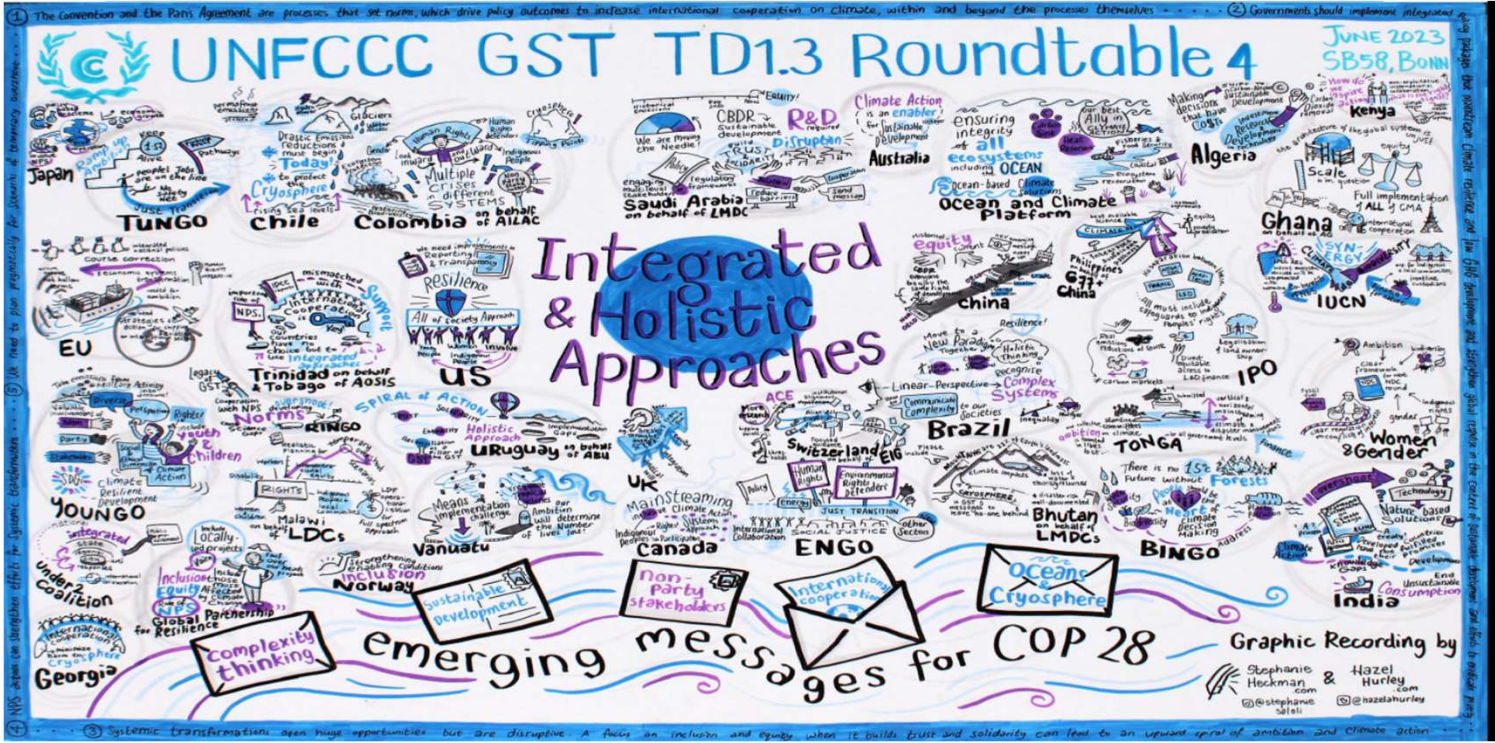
① The Convention and the Paris Agreement are processes that set norms, which drive policy outcomes to increase international cooperation on climate, within and beyond the processes themselves

② Governments should implement integrated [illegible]

UNFCCC GST TD1.3 Roundtable 4

JUNE 2023 SB58, BONN

Integrated & Holistic Approaches

Japan

Ramp up Ambition

Keep 1.5 Alive

people! Jobs are at the core

Just Transition

TUNGO

Drastic emission reductions must begin Today!

to protect the Cryosphere

rising sea levels

Glaciers

Chile

Human Rights

Multiple crises different systems

Indigenous People

Colombia on behalf of AILAC

Cryosphere

tipping points

We are moving the Needle!

CBDR

Sustainable development

R&D required

Disruption

Trust Solidarity

regulatory frameworks

reduce barriers

Saudi Arabia on behalf of LMDC

Climate Action is an enabler for Sustainable Development

Australia

ensuring integrity of all ecosystems including OCEAN

Ocean-based Climate Solutions

Our best Ally in Climate Action

Ocean and Climate Platform

Making decisions that have costs

Sustainable development

Algeria

Kenya

Scale

equity

Full implementation of ALL of CMA

Ghana on behalf of AG

SYNERGY

IUCN

EU

course correction

NDCs

mismatched

Support

International Cooperation

Trinidad & Tobago on behalf of AOSIS

Resilience

All of society Approach

We need improvements in Reporting & Transparency

Indigenous

US

equity

China

Philippines on behalf of G77 + China

IPO

Resilience!

Move to a New Paradigm Together

Holistic Thinking

Linear Perspective

Complex Systems

Communicating complexity

Brazil

diverse

Rights

Youth & Children

Climate Action

Climate Resilient Development

YOUNGO

Legacy GST

Cooperation with NPS

Norms

RINGO

RIGHTS

Malawi on behalf of LDCs

SPIRAL of ACTION

Holistic Approach

Uruguay on behalf of ABU

Means of implementation challenge

Our Ambition will determine the Number of lives lost

Vanuatu

UK

Mainstreaming climate action

Canada

ACE

Switzerland on behalf of EIG

Human Rights

Environmental Rights defenders

JUST TRANSITION

SOCIAL JUSTICE

ENGO

other Sectors

Bhutan on behalf of LMDCs

TONGA

There is no 1.5°C Future without Forests

Heart of Climate Decision Making

BINGO

Ambition

Women & Gender

Technology

Nature based Solutions

Climate Action

End Unsustainable Consumption

India

Integrated

Under 2 Coalition

Inclusion Equity

Locally-led projects

Global Partnership for Resilience

Strengthening enabling conditions

Inclusion

Norway

International Cooperation

Cryosphere

Georgia

Complexity thinking

Sustainable Development

Non-Party stakeholders

International cooperation

Oceans & Cryosphere

emerging messages for COP 28

Graphic Recording by Stephanie Heckman .com & Hazel Hurley .com

@stephanie.seloli @hazelahurley

③ Systemic transformations open huge opportunities but are disruptive. A focus on inclusion and equity when it builds trust and solidarity can lead to an upward spiral of ambition and climate action

④ NPS actions can strengthen efforts for systemic transformations

⑤ We need to plan progressively for scenarios of increasing outcomes